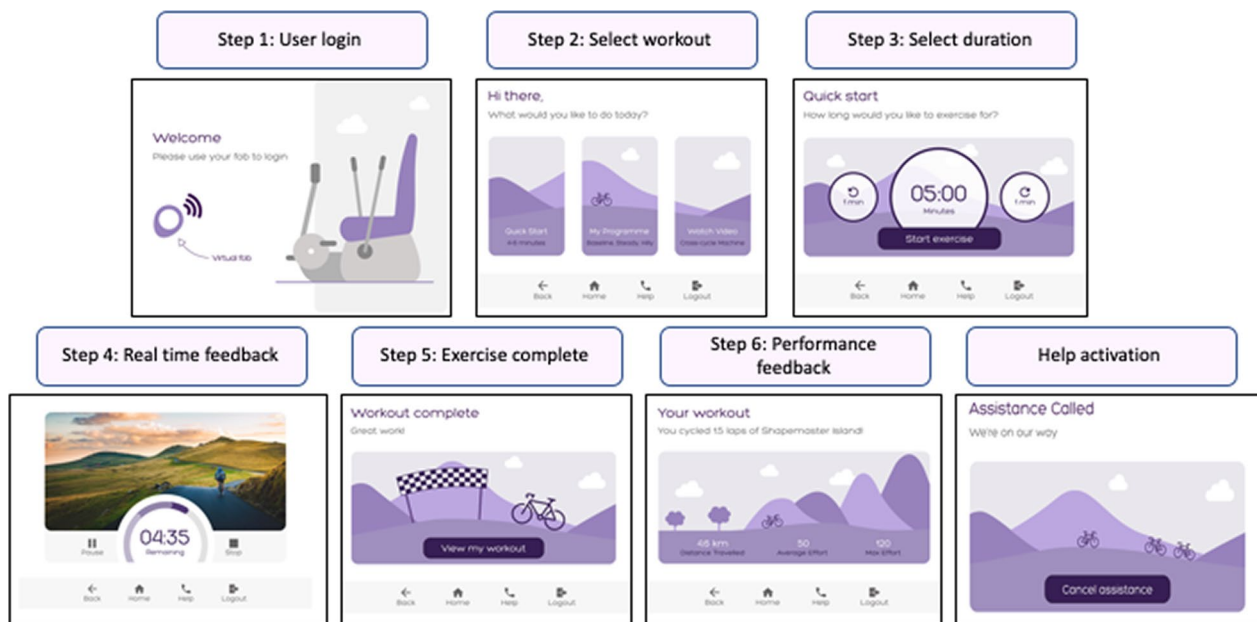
Step 1: User login

Welcome
Please use your fob to login

Virtual fob

Step 2: Select workout

Hi there,
What would you like to do today?

Quick Start
4-8 minutes

My Programme
Baseline, Steady, Hilly

Watch Video
Cross-cycle Machine

Back Home Help Logout

Step 3: Select duration

Quick start
How long would you like to exercise for?

1 min
05:00
Minutes
1 min

Start exercise

Back Home Help Logout

Step 4: Real time feedback

Pause
04:35
Remaining
Stop

Back Home Help Logout

Step 5: Exercise complete

Workout complete
Great work!

View my workout

Back Home Help Logout

Step 6: Performance feedback

Your workout
You cycled 15 laps of Shapemaster Island!

48 km
Distance Travelled
50
Average Effort
120
Max Effort

Back Home Help Logout

Help activation

Assistance Called
We're on our way

Cancel assistance